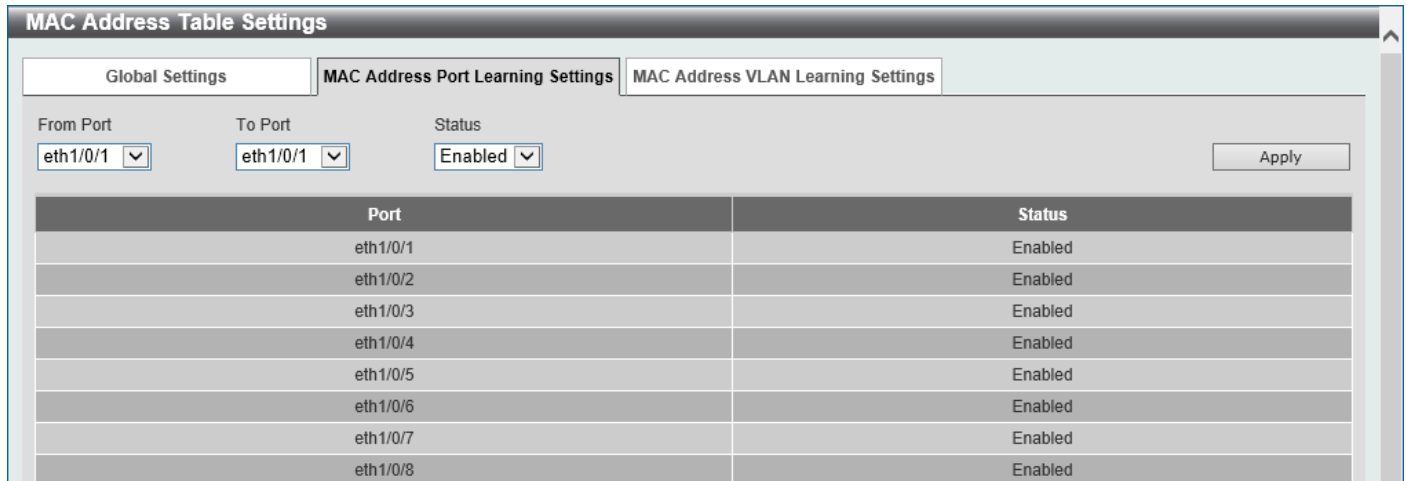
MAC Address Table Settings

Global Settings | MAC Address Port Learning Settings | MAC Address VLAN Learning Settings

From Port
eth1/0/1

To Port
eth1/0/1

Status
Enabled

Apply

| Port | Status |
|---|---|
| eth1/0/1 | Enabled |
| eth1/0/2 | Enabled |
| eth1/0/3 | Enabled |
| eth1/0/4 | Enabled |
| eth1/0/5 | Enabled |
| eth1/0/6 | Enabled |
| eth1/0/7 | Enabled |
| eth1/0/8 | Enabled |